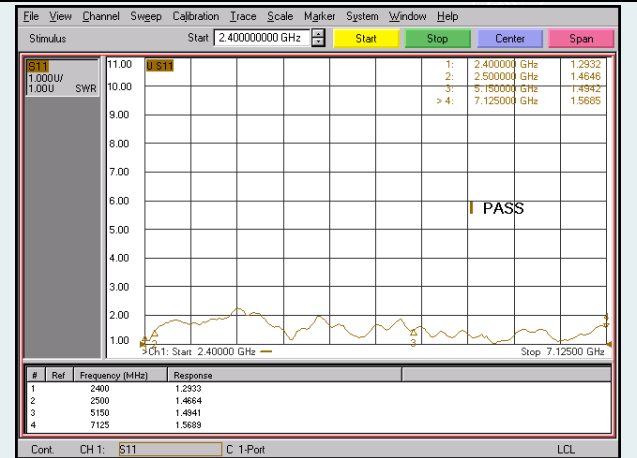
File View Channel Sweep Calibration Trace Scale Marker System Window Help

Stimulus Start 2.400000000 GHz Start Stop Center Span

S11
1.000U/
1.00U SWR

11.00
10.00
9.00
8.00
7.00
6.00
5.00
4.00
3.00
2.00
1.00

U S11

1: 2.400000 GHz 1.2932
2: 2.500000 GHz 1.4646
3: 5.150000 GHz 1.4942
> 4: 7.125000 GHz 1.5685

PASS

1 2 3 4

>Ch1: Start 2.40000 GHz Stop 7.12500 GHz

| # | Ref | Frequency (MHz) | Response |
|---|---|---|---|
| 1 | | 2400 | 1.2933 |
| 2 | | 2500 | 1.4664 |
| 3 | | 5150 | 1.4941 |
| 4 | | 7125 | 1.5689 |

Cont. CH 1: S11 C 1-Port LCL